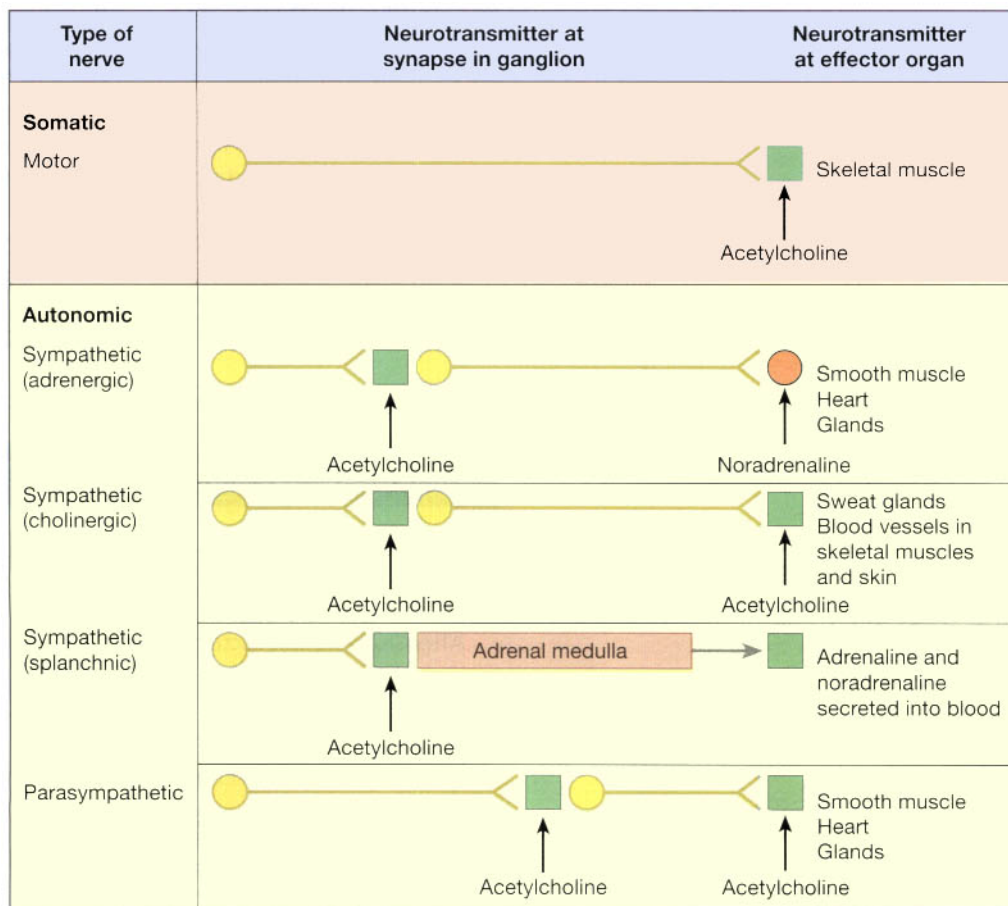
Type of nerve

Neurotransmitter at synapse in ganglion

Neurotransmitter at effector organ

Somatic
Motor

Skeletal muscle

Acetylcholine

Autonomic
Sympathetic (adrenergic)

Smooth muscle
Heart
Glands

Acetylcholine

Noradrenaline

Sympathetic (cholinergic)

Sweat glands
Blood vessels in skeletal muscles and skin

Acetylcholine

Acetylcholine

Sympathetic (splanchnic)

Adrenal medulla

Adrenaline and noradrenaline secreted into blood

Acetylcholine

Parasympathetic

Smooth muscle
Heart
Glands

Acetylcholine

Acetylcholine